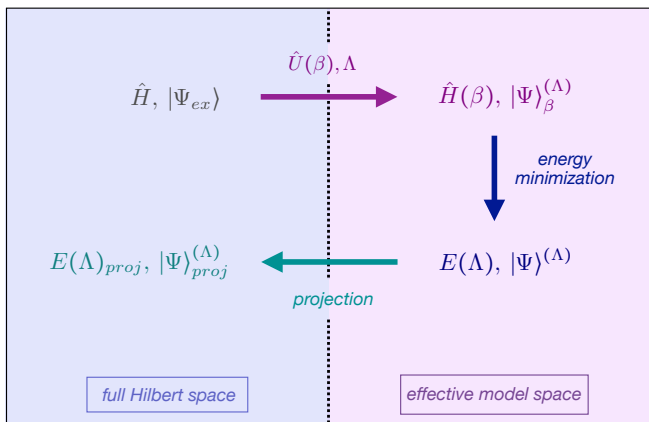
$\hat{U}(\beta), \Lambda$

$\hat{H}, |\Psi_{ex}\rangle$

$\hat{H}(\beta), |\Psi\rangle_{\beta}^{(\Lambda)}$

energy minimization

$E(\Lambda)_{proj}, |\Psi\rangle_{proj}^{(\Lambda)}$

$E(\Lambda), |\Psi\rangle^{(\Lambda)}$

projection

full Hilbert space

effective model space